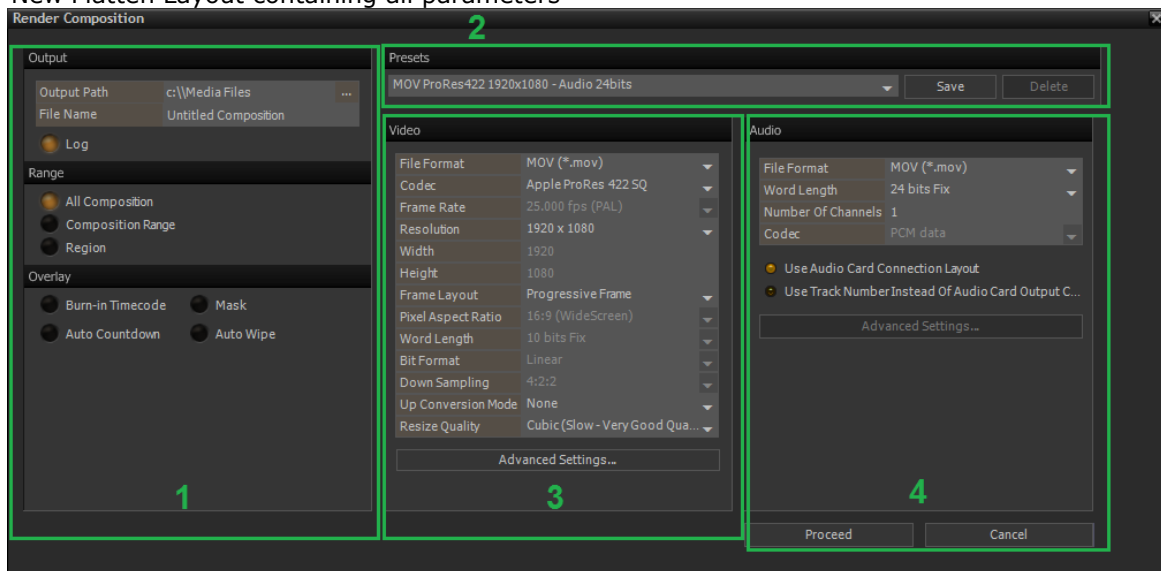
New Flatten Layout containing all parameters

Render Composition

Output

| Output Path | c:\\Media Files | ... |
|---|---|---|
| File Name | Untitled Composition | |

Log

Range

All Composition

Composition Range

Region

Overlay

Burn-in Timecode

Mask

Auto Countdown

Auto Wipe

1

2

Presets

MOV ProRes422 1920x1080 - Audio 24bits

Save

Delete

Video

| File Format | MOV (*.mov) |
|---|---|
| Codec | Apple ProRes 422 SQ |
| Frame Rate | 25.000 fps (PAL) |
| Resolution | 1920 x 1080 |
| Width | 1920 |
| Height | 1080 |
| Frame Layout | Progressive Frame |
| Pixel Aspect Ratio | 16:9 (WideScreen) |
| Word Length | 10 bits Fix |
| Bit Format | Linear |
| Down Sampling | 4:2:2 |
| Up Conversion Mode | None |
| Resize Quality | Cubic (Slow - Very Good Qua... |

Advanced Settings...

3

Audio

| File Format | MOV (*.mov) |
|---|---|
| Word Length | 24 bits Fix |
| Number Of Channels | 1 |
| Codec | PCM data |

Use Audio Card Connection Layout

Use Track Number Instead Of Audio Card Output C...

Advanced Settings...

4

Proceed

Cancel